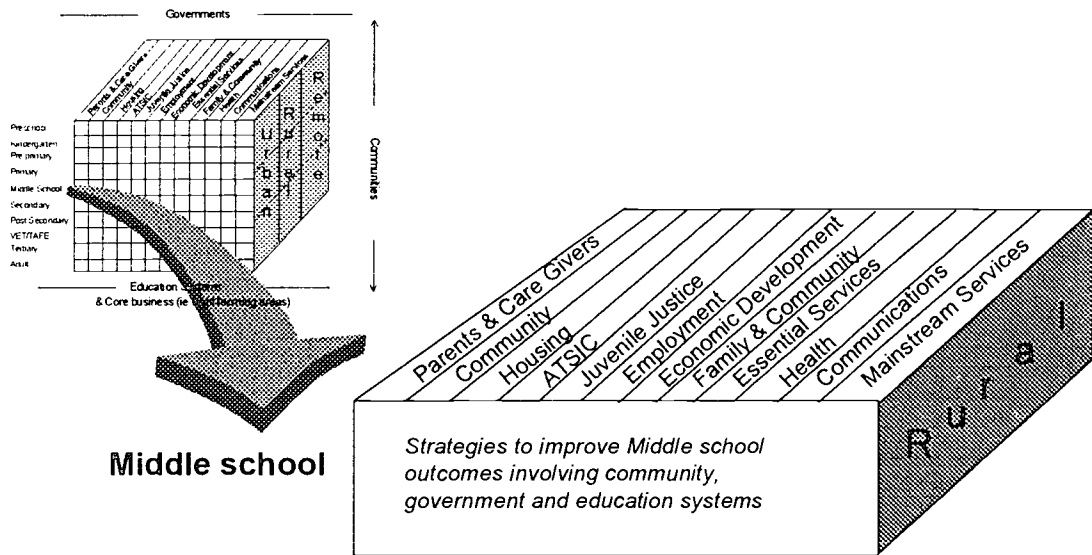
Governments

Parents & Care Givers
Community
Housing
ATSIC
Juvenile Justice
Employment
Economic Development
Family & Community
Essential Services
Health
Communications
Mainstream Services

Urban
Rural
Remote

Communities

Preschool
Kindergarten
Pre primary
Primary
Middle School
Secondary
Post Secondary
VET/TAFE
Tertiary
Adult

Education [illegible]
& Core business (ie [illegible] learning areas)

Middle school

Parents & Care Givers
Community
Housing
ATSIC
Juvenile Justice
Employment
Economic Development
Family & Community
Essential Services
Health
Communications
Mainstream Services

Rural

Strategies to improve Middle school outcomes involving community, government and education systems